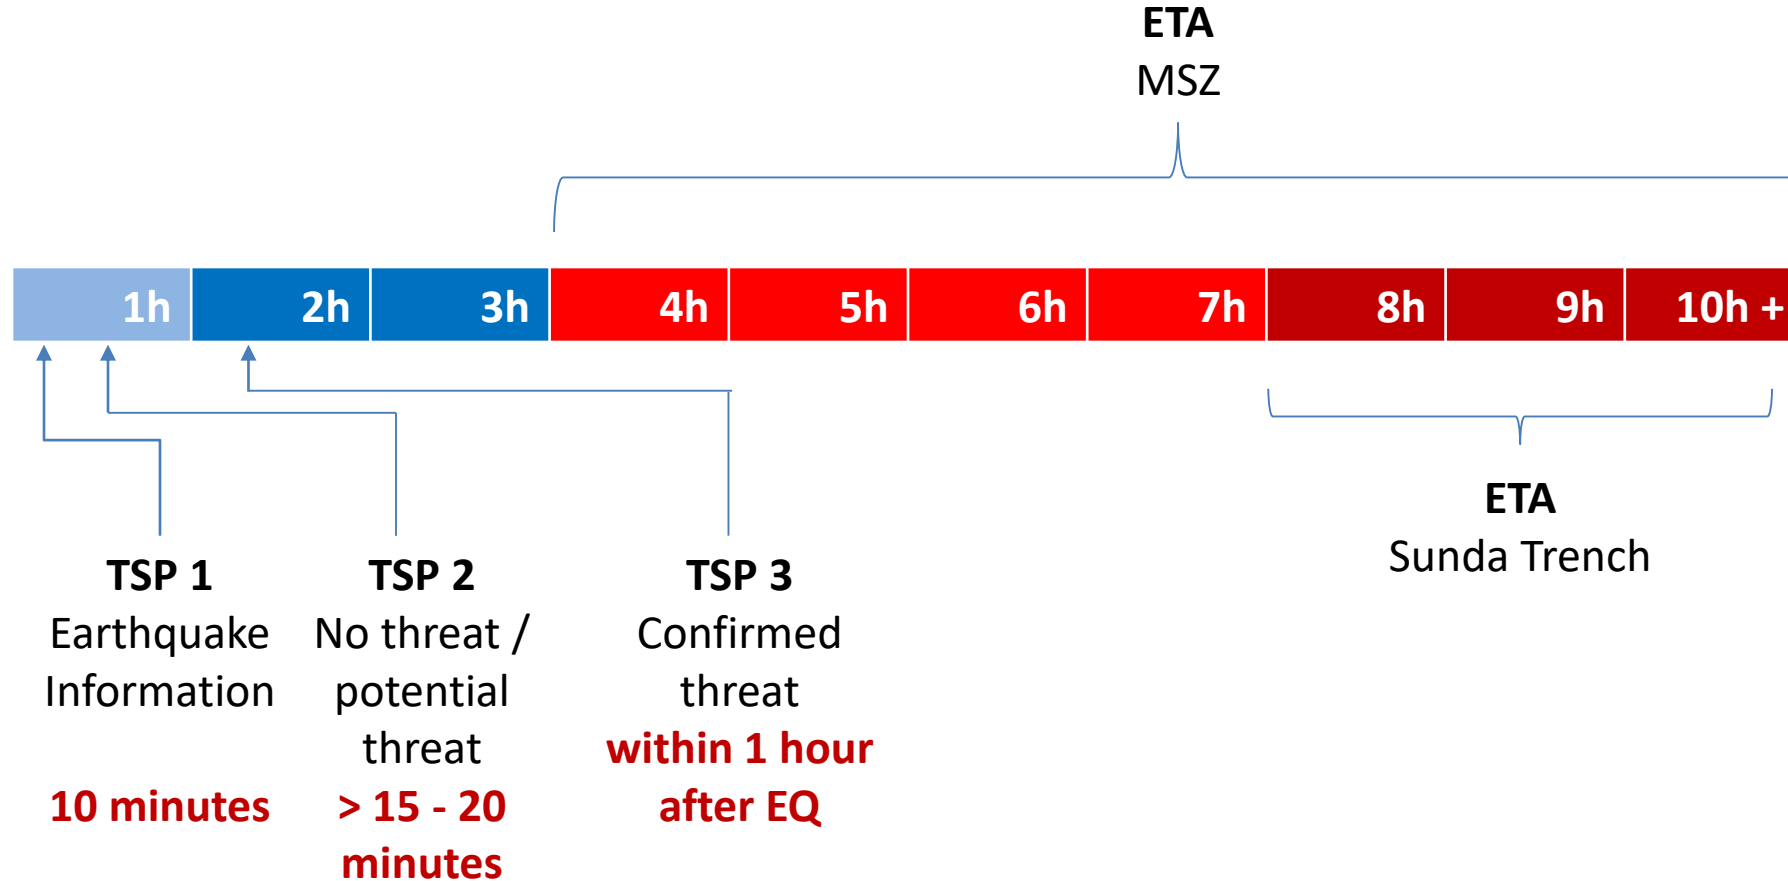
ETA
MSZ

1h 2h 3h 4h 5h 6h 7h 8h 9h 10h +

TSP 1
Earthquake Information
10 minutes

TSP 2
No threat / potential threat
> 15 - 20 minutes

TSP 3
Confirmed threat
within 1 hour after EQ

ETA
Sunda Trench